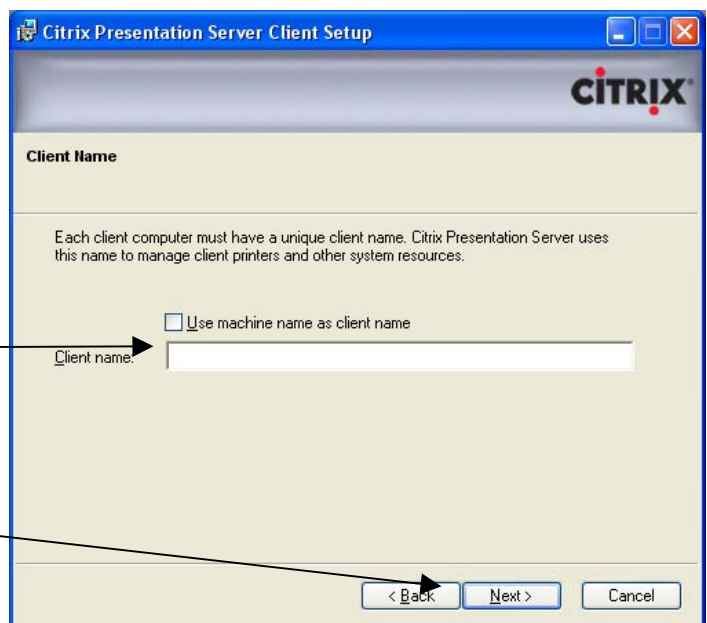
Citrix Presentation Server Client Setup

CITRIX

Client Name

Each client computer must have a unique client name. Citrix Presentation Server uses this name to manage client printers and other system resources.

Use machine name as client name

Client name:

< Back
Next >
Cancel